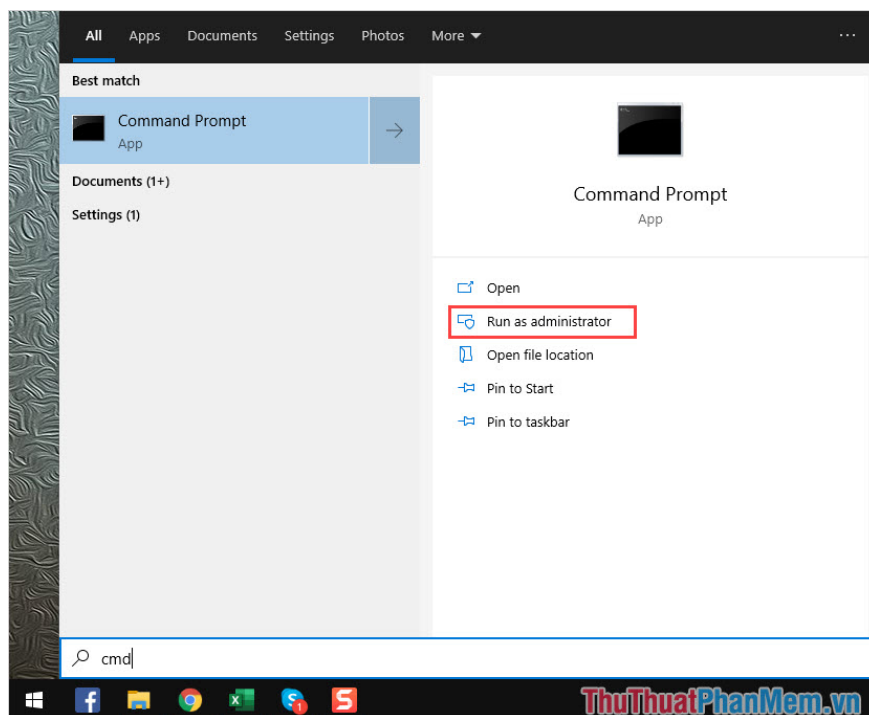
All Apps Documents Settings Photos More ▾ ···

Best match

Command Prompt
App

Documents (1+)

Settings (1)

Command Prompt
App

Open

Run as administrator

Open file location

Pin to Start

Pin to taskbar

cmd

1

ThuThuatPhanMem.vn